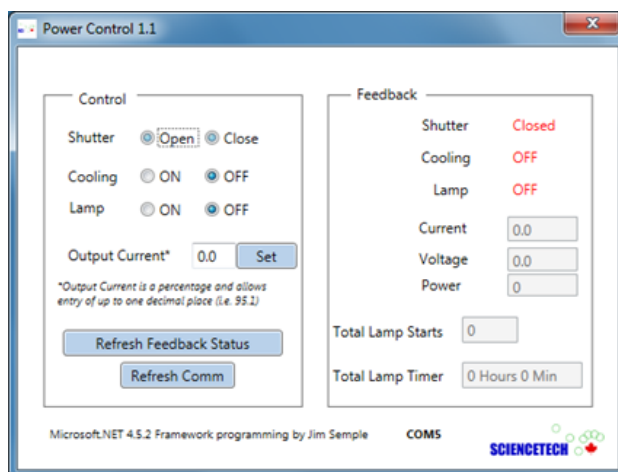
Power Control 1.1

Control

Shutter Open Close

Cooling ON OFF

Lamp ON OFF

Output Current* 0.0 Set

*Output Current is a percentage and allows entry of up to one decimal place (i.e. 95.1)

Refresh Feedback Status

Refresh Comm

Feedback

Shutter Closed

Cooling OFF

Lamp OFF

Current 0.0

Voltage 0.0

Power 0

Total Lamp Starts 0

Total Lamp Timer 0 Hours 0 Min

Microsoft.NET 4.5.2 Framework programming by Jim Semple

COM5

SCIENCETECH